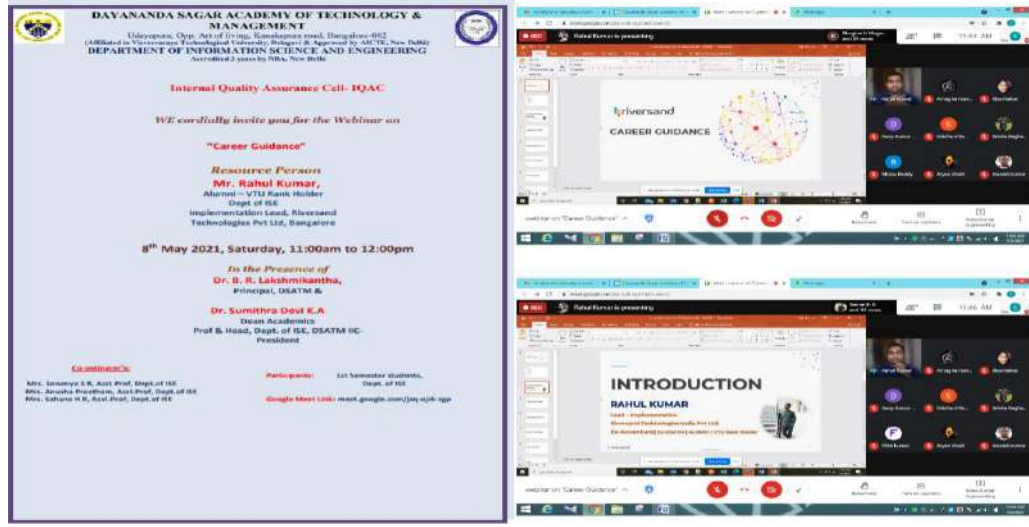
DAYANANDA SAGAR ACADEMY OF TECHNOLOGY & MANAGEMENT

Udayapura, Opp. Art of living, Kanakapura road, Bangalore-082

(Affiliated to Visvesvaraya Technological University, Belagavi & Approved by AICTE, New Delhi)

DEPARTMENT OF INFORMATION SCIENCE AND ENGINEERING

Accredited 3 years by NBA, New Delhi

Internal Quality Assurance Cell- IQAC

WE cordially invite you for the Webinar on

"Career Guidance"

Resource Person

Mr. Rahul Kumar,

Alumni – VTU Rank Holder

Dept of ISE

Implementation Lead, Riversand Technologies Pvt Ltd, Bangalore

8th May 2021, Saturday, 11:00am to 12:00pm

In the Presence of

Dr. B. R. Lakshmikantha,

Principal, DSATM &

Dr. Sumithra Devi K.A

Dean Academics

Prof & Head, Dept. of ISE, DSATM IIC-President

Co-ordinator's:

Mrs. Sowmya S R, Asst Prof, Dept.of ISE

Mrs. Anusha Preetham, Asst Prof, Dept.of ISE

Mrs. Sahana V R, Asst.Prof, Dept.of ISE

Participants: 1st Semester students, Dept. of ISE

Google Meet Link: meet.google.com/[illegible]

Rahul Kumar is presenting

11:04 AM

riversand

CAREER GUIDANCE

webinar on "Career Guidance"

Rahul Kumar is presenting

11:06 AM

INTRODUCTION

RAHUL KUMAR

Lead – Implementation

Riversand Technologies India Pvt Ltd

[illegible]

webinar on "Career Guidance"